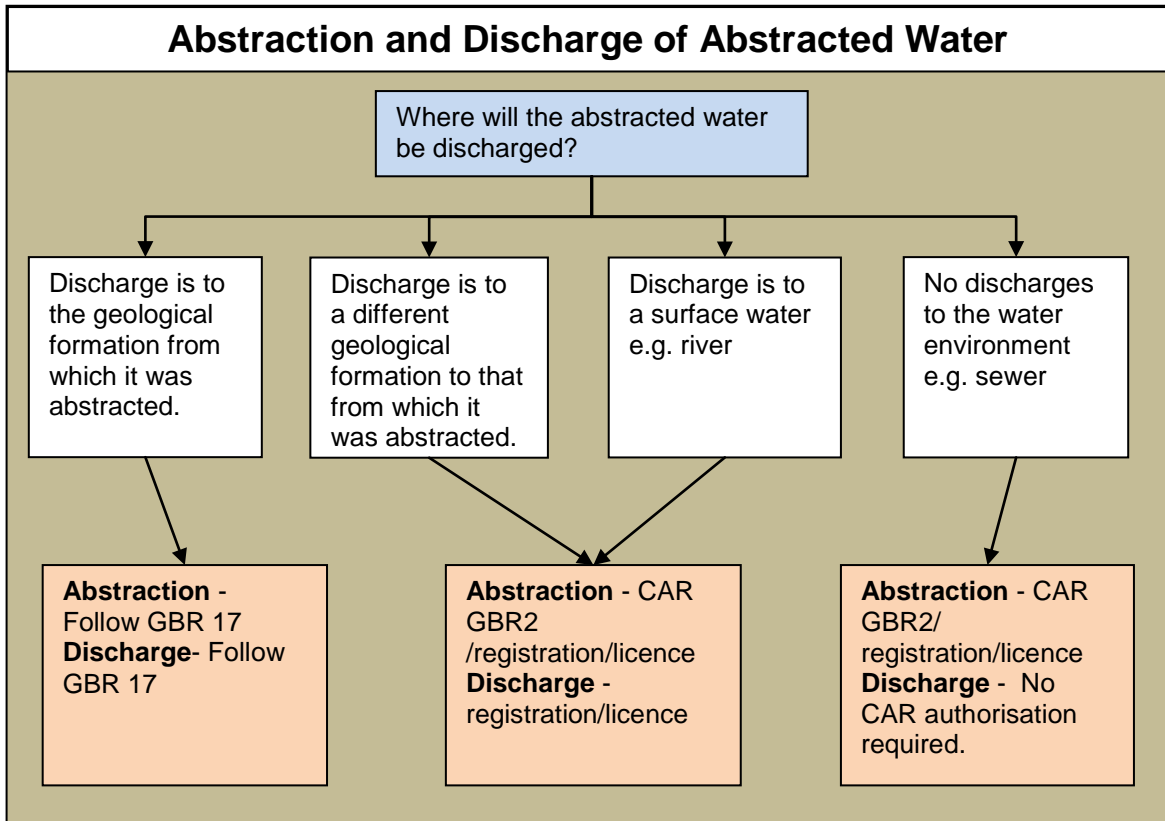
Abstraction and Discharge of Abstracted Water

Where will the abstracted water be discharged?

Discharge is to the geological formation from which it was abstracted.

Discharge is to a different geological formation to that from which it was abstracted.

Discharge is to a surface water e.g. river

No discharges to the water environment e.g. sewer

**Abstraction** - Follow GBR 17 **Discharge**- Follow GBR 17

**Abstraction** - CAR GBR2 /registration/licence **Discharge** - registration/licence

**Abstraction** - CAR GBR2/ registration/licence **Discharge** - No CAR authorisation required.